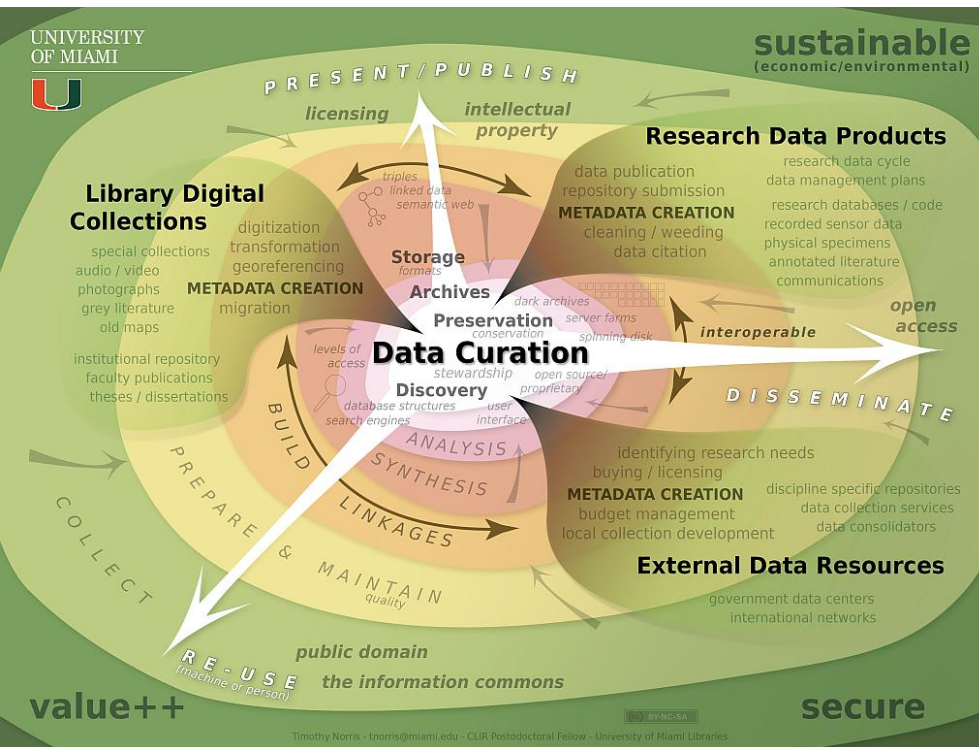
UNIVERSITY OF MIAMI

sustainable
(economic/environmental)

PRESENT/PUBLISH

licensing

intellectual property

Research Data Products

research data cycle
data management plans
research databases / code
recorded sensor data
physical specimens
annotated literature
communications

data publication
repository submission
METADATA CREATION
cleaning / weeding
data citation

Library Digital Collections

special collections
audio / video
photographs
grey literature
old maps

institutional repository
faculty publications
theses / dissertations

digitization
transformation
georeferencing
METADATA CREATION
migration

triples
linked data
semantic web

Storage
formats
Archives
dark archives
server farms
Preservation
conservation
spinning disk
Data Curation
stewardship
open source/ proprietary
Discovery
levels of access
database structures
search engines
user interface

interoperable

open access

DISSEMINATE

ANALYSIS
SYNTHESIS

BUILD LINKAGES

PREPARE & MAINTAIN
quality

COLLECT

identifying research needs
buying / licensing
METADATA CREATION
budget management
local collection development

discipline specific repositories
data collection services
data consolidators

External Data Resources

government data centers
international networks

RE-USE
(machine or person)

public domain
the information commons

value++

secure

BY-NC-SA

Timothy Norris - tnorris@miami.edu - CLIR Postdoctoral Fellow - University of Miami Libraries